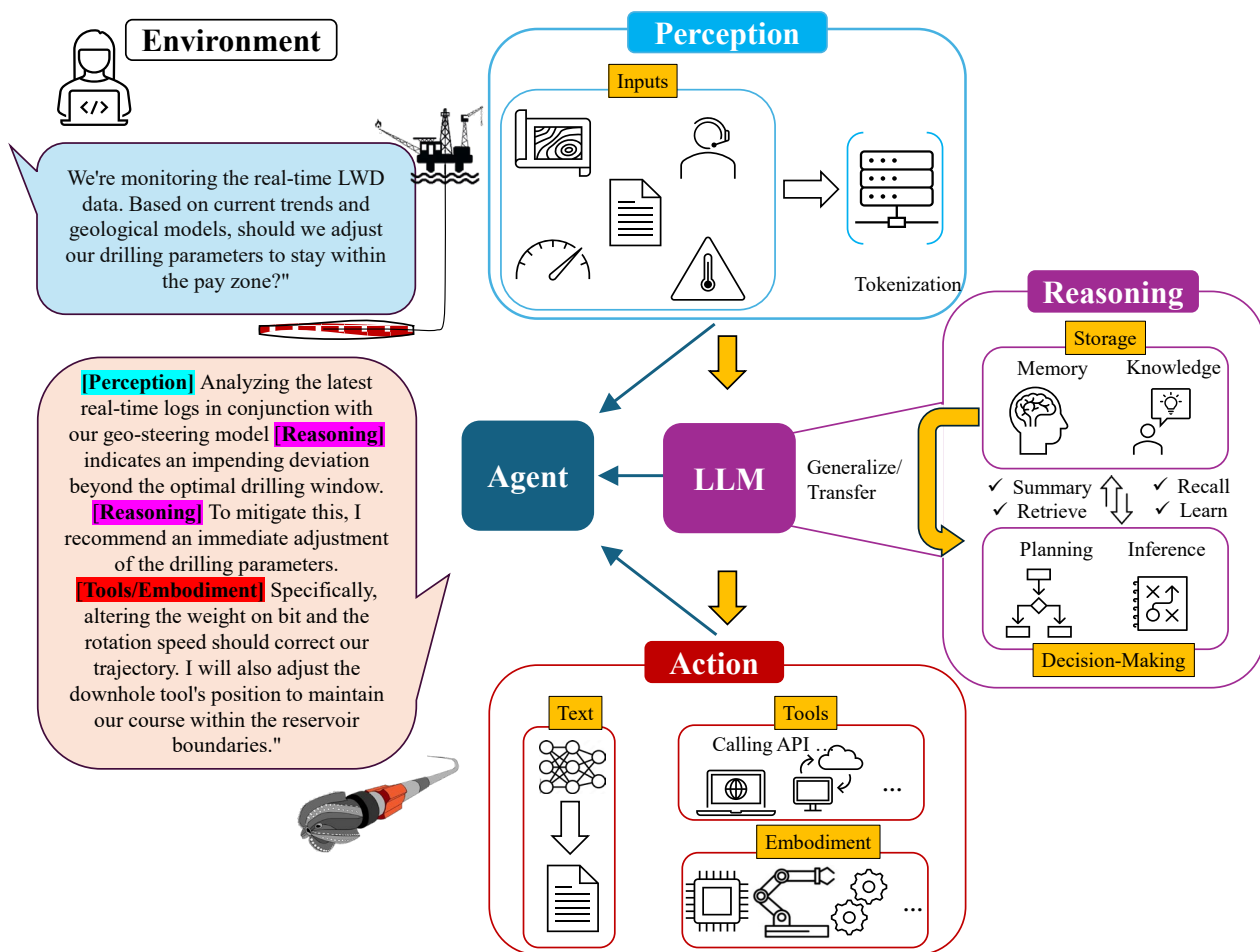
Environment

We're monitoring the real-time LWD data. Based on current trends and geological models, should we adjust our drilling parameters to stay within the pay zone?"

[Perception] Analyzing the latest real-time logs in conjunction with our geo-steering model [Reasoning] indicates an impending deviation beyond the optimal drilling window. [Reasoning] To mitigate this, I recommend an immediate adjustment of the drilling parameters. [Tools/Embodiment] Specifically, altering the weight on bit and the rotation speed should correct our trajectory. I will also adjust the downhole tool's position to maintain our course within the reservoir boundaries."

Perception

Inputs

Tokenization

Agent

LLM

Generalize/ Transfer

Reasoning

Storage

Memory

Knowledge

✓ Summary
✓ Retrieve
✓ Recall
✓ Learn

Planning

Inference

Decision-Making

Action

Text

Tools

Calling API ...

...

Embodiment

...